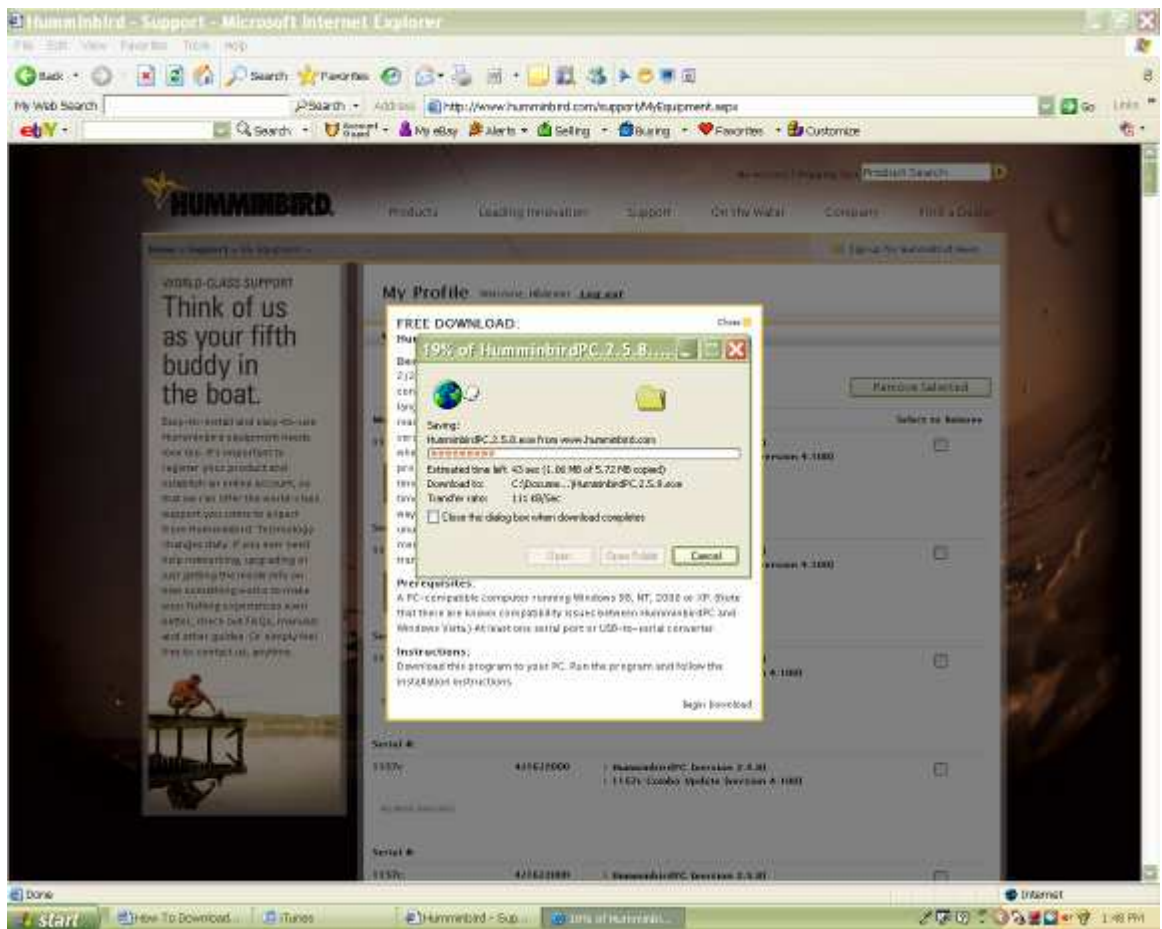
Humminbird - Support - Microsoft Internet Explorer

File Edit View Favorites Tools Help

Back Search Favorites

My Web Search Search Address http://www.humminbird.com/support/MyEquipment.aspx Go Links

ebY Search My eBay Alerts Selling Buying Favorites Customize

Product Search

HUMMINBIRD.

Products Leading Innovation Support On the Water Company Find a Dealer

WORLD-CLASS SUPPORT

Think of us as your fifth buddy in the boat.

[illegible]

My Profile Welcome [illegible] Log out

FREE DOWNLOAD:

Close

19% of HumminbirdPC.2.5.8....

Saving:

HumminbirdPC.2.5.8.exe from www.humminbird.com

Estimated time left: 43 sec (1.06 MB of 5.72 MB copied)

Download to: C:\Docume...\HumminbirdPC.2.5.8.exe

Transfer rate: 111 KB/Sec

Close this dialog box when download completes

Open Open Folder Cancel

Remove Selected

Select to Remove

Prerequisites:

A PC-compatible computer running Windows 98, NT, 2000 or XP. (Note that there are known compatibility issues between HumminbirdPC and Windows Vista.) At least one serial port or USB-to-serial converter.

Instructions:

Download this program to your PC. Run the program and follow the installation instructions.

Begin Download

Serial #

1157c 421622000 HumminbirdPC Version 2.5.8 1157c Combo Update Version 4.100

Serial #

1157c 421622000 HumminbirdPC Version 2.5.8

Done

Internet

start How To Download... iTunes Humminbird - Sup... 19% of Humminbi... 1:48 PM